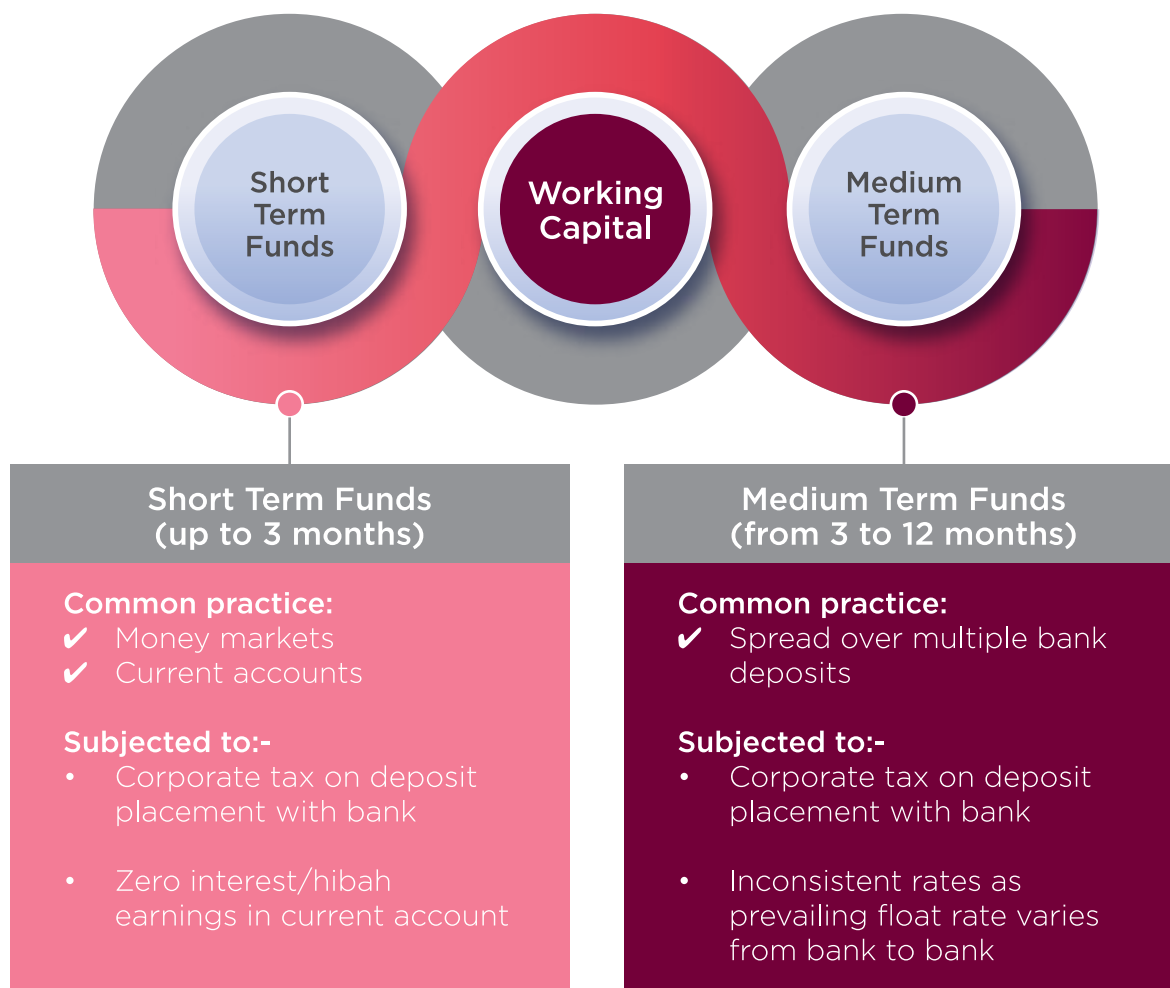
Short Term Funds

Working Capital

Medium Term Funds

Short Term Funds (up to 3 months)

Common practice:
✔ Money markets
✔ Current accounts

Subjected to:-
• Corporate tax on deposit placement with bank

• Zero interest/hibah earnings in current account

Medium Term Funds (from 3 to 12 months)

Common practice:
✔ Spread over multiple bank deposits

Subjected to:-
• Corporate tax on deposit placement with bank

• Inconsistent rates as prevailing float rate varies from bank to bank